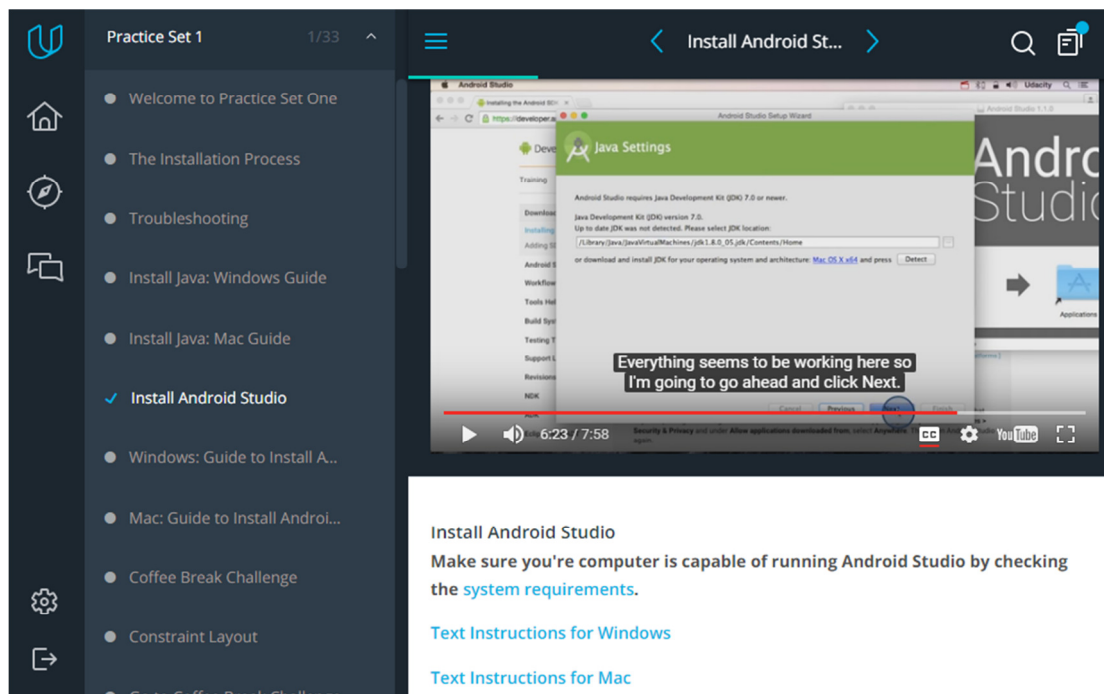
Practice Set 1 1/33

Welcome to Practice Set One

The Installation Process

Troubleshooting

Install Java: Windows Guide

Install Java: Mac Guide

Install Android Studio

Windows: Guide to Install A...

Mac: Guide to Install Androi...

Coffee Break Challenge

Constraint Layout

Install Android St...

Android Studio

Udacity

Installing the Android SDK

https://developer.a

Android Studio Setup Wizard

Android Studio 1.1.0

Java Settings

Android Studio requires Java Development Kit (JDK) 7.0 or newer.

Java Development Kit (JDK) version 7.0.

Up to date JDK was not detected. Please select JDK location:

/Library/Java/JavaVirtualMachines/jdk1.8.0_05.jdk/Contents/Home

or download and install JDK for your operating system and architecture: Mac OS X x64 and press Detect

Android Studio

Applications

Everything seems to be working here so I'm going to go ahead and click Next.

Cancel Previous Next Finish

6:23 / 7:58

CC

YouTube

Install Android Studio

Make sure you're computer is capable of running Android Studio by checking the system requirements.

Text Instructions for Windows

Text Instructions for Mac